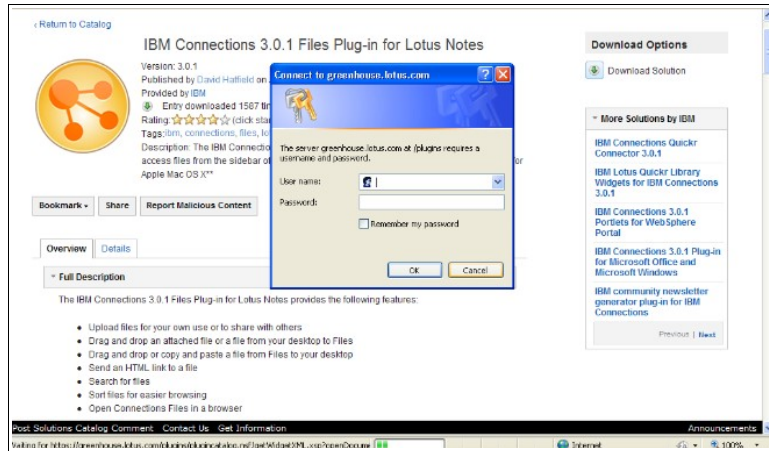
‹ Return to Catalog

IBM Connections 3.0.1 Files Plug-in for Lotus Notes

Version: 3.0.1
Published by David Hatfield on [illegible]
Provided by IBM
Entry downloaded 1567 ti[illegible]
Rating: (click sta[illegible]
Tags: ibm, connections, files, lo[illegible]
Description: The IBM Connectio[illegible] access files from the sidebar of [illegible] Apple Mac OS X**

Bookmark ▾ | Share | Report Malicious Content

Overview | Details

▾ Full Description

The IBM Connections 3.0.1 Files Plug-in for Lotus Notes provides the following features:

• Upload files for your own use or to share with others
• Drag and drop an attached file or a file from your desktop to Files
• Drag and drop or copy and paste a file from Files to your desktop
• Send an HTML link to a file
• Search for files
• Sort files for easier browsing
• Open Connections Files in a browser

Connect to greenhouse.lotus.com

The server greenhouse.lotus.com at /plugins requires a username and password.

User name:
Password:
Remember my password

OK | Cancel

Download Options
Download Solution

▾ More Solutions by IBM

IBM Connections Quickr Connector 3.0.1

IBM Lotus Quickr Library Widgets for IBM Connections 3.0.1

IBM Connections 3.0.1 Portlets for WebSphere Portal

IBM Connections 3.0.1 Plug-in for Microsoft Office and Microsoft Windows

IBM community newsletter generator plug-in for IBM Connections

Previous | Next

Post Solutions Catalog Comment | Contact Us | Get Information | Announcements

Waiting for https://greenhouse.lotus.com/plugins/plugincatalog.nsf/getWidgetXML.xsp?openDocume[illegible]
Internet
100%